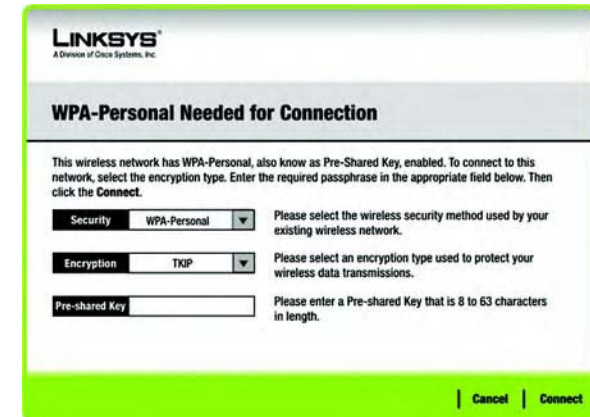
LINKSYS®
A Division of Cisco Systems, Inc.

WPA-Personal Needed for Connection

This wireless network has WPA-Personal, also know as Pre-Shared Key, enabled. To connect to this network, select the encryption type. Enter the required passphrase in the appropriate field below. Then click the Connect.

Security WPA-Personal

Please select the wireless security method used by your existing wireless network.

Encryption TKIP

Please select an encryption type used to protect your wireless data transmissions.

Pre-shared Key

Please enter a Pre-shared Key that is 8 to 63 characters in length.

Cancel Connect